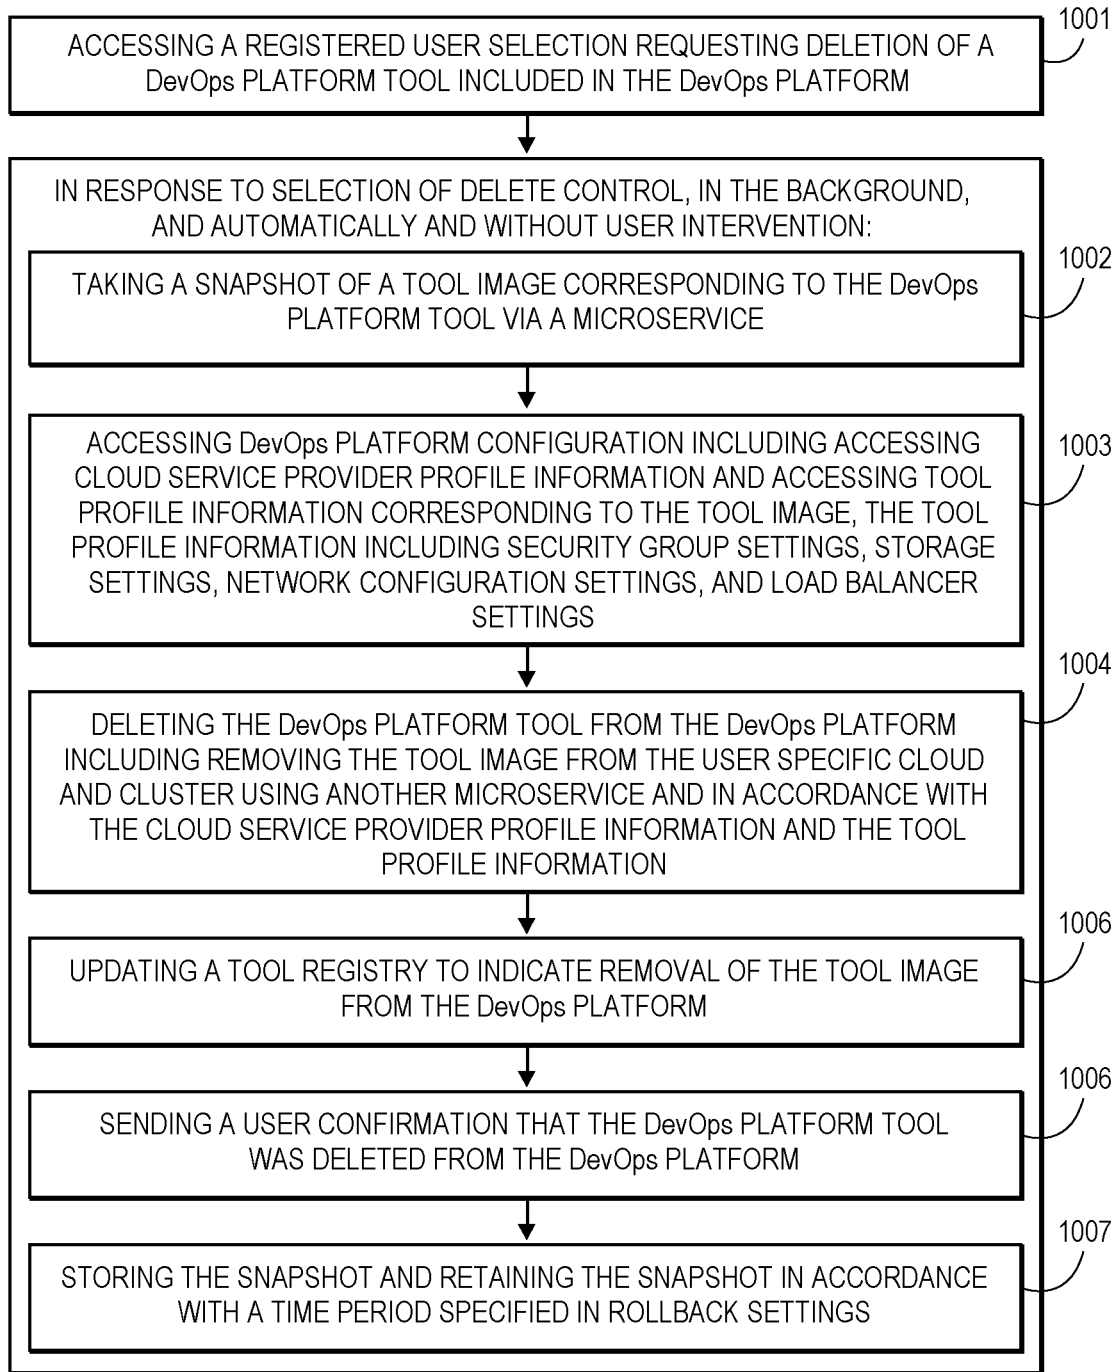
ACCESSING A REGISTERED USER SELECTION REQUESTING DELETION OF A DevOps PLATFORM TOOL INCLUDED IN THE DevOps PLATFORM

1001

IN RESPONSE TO SELECTION OF DELETE CONTROL, IN THE BACKGROUND, AND AUTOMATICALLY AND WITHOUT USER INTERVENTION:

TAKING A SNAPSHOT OF A TOOL IMAGE CORRESPONDING TO THE DevOps PLATFORM TOOL VIA A MICROSERVICE

1002

ACCESSING DevOps PLATFORM CONFIGURATION INCLUDING ACCESSING CLOUD SERVICE PROVIDER PROFILE INFORMATION AND ACCESSING TOOL PROFILE INFORMATION CORRESPONDING TO THE TOOL IMAGE, THE TOOL PROFILE INFORMATION INCLUDING SECURITY GROUP SETTINGS, STORAGE SETTINGS, NETWORK CONFIGURATION SETTINGS, AND LOAD BALANCER SETTINGS

1003

DELETING THE DevOps PLATFORM TOOL FROM THE DevOps PLATFORM INCLUDING REMOVING THE TOOL IMAGE FROM THE USER SPECIFIC CLOUD AND CLUSTER USING ANOTHER MICROSERVICE AND IN ACCORDANCE WITH THE CLOUD SERVICE PROVIDER PROFILE INFORMATION AND THE TOOL PROFILE INFORMATION

1004

UPDATING A TOOL REGISTRY TO INDICATE REMOVAL OF THE TOOL IMAGE FROM THE DevOps PLATFORM

1006

SENDING A USER CONFIRMATION THAT THE DevOps PLATFORM TOOL WAS DELETED FROM THE DevOps PLATFORM

1006

STORING THE SNAPSHOT AND RETAINING THE SNAPSHOT IN ACCORDANCE WITH A TIME PERIOD SPECIFIED IN ROLLBACK SETTINGS

1007